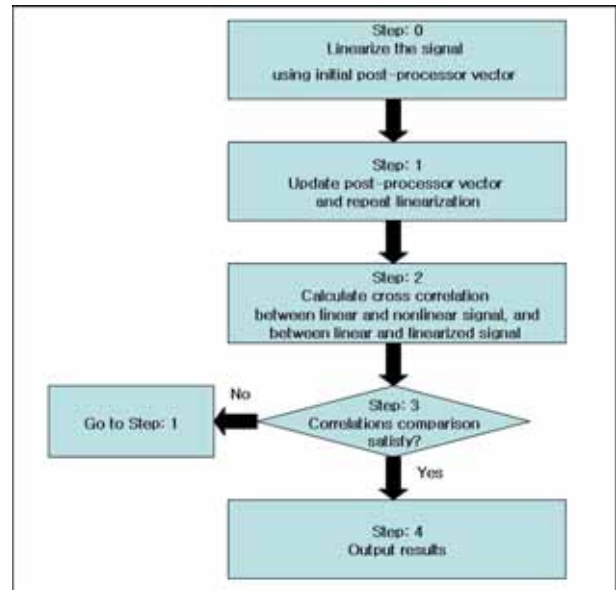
Step: 0
Linearize the signal
using initial post-processor vector

Step: 1
Update post-processor vector
and repeat linearization

Step: 2
Calculate cross correlation
between linear and nonlinear signal, and
between linear and linearized signal

No

Go to Step: 1

Step: 3
Correlations comparison
satisfy?

Yes

Step: 4
Output results